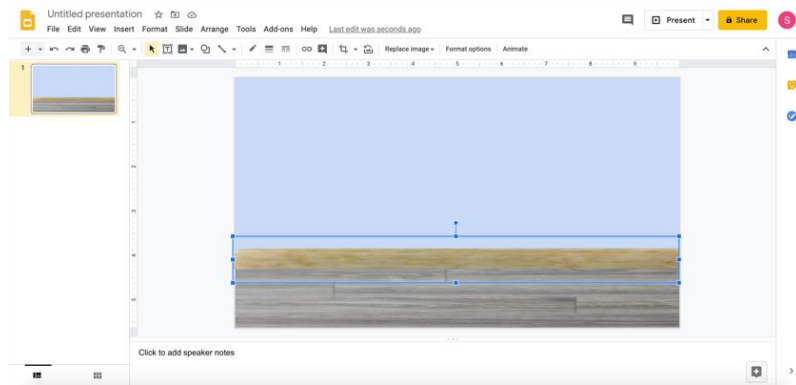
Untitled presentation

File Edit View Insert Format Slide Arrange Tools Add-ons Help Last edit was seconds ago

Present

Share

S

Replace image

Format options

Animate

1

1 2 3 4 5 6 7 8 9

1

2

3

4

5

Click to add speaker notes